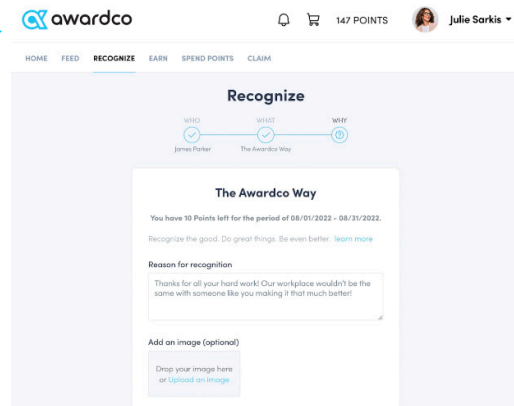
awardco

147 POINTS

Julie Sarkis

HOME FEED RECOGNIZE EARN SPEND POINTS CLAIM

Recognize

WHO
James Parker

WHAT
The Awardco Way

WHY

The Awardco Way

You have 10 Points left for the period of 08/01/2022 - 08/31/2022.

Recognize the good. Do great things. Be even better. Learn more

Reason for recognition

Thanks for all your hard work! Our workplace wouldn't be the same with someone like you making it that much better!

Add an image (optional)

Drop your image here or Upload an image